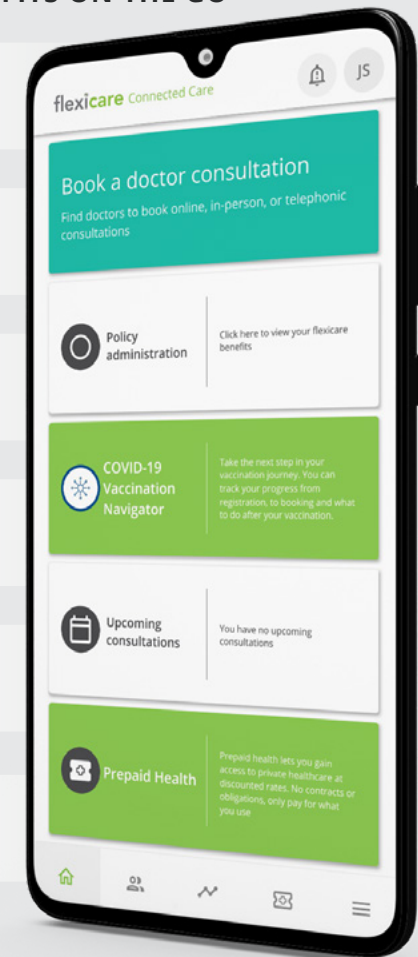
flexicare Connected Care

JS

Book a doctor consultation

Find doctors to book online, in-person, or telephonic consultations

Policy administration

Click here to view your flexicare benefits

COVID-19 Vaccination Navigator

Take the next step in your vaccination journey. You can track your progress from registration, to booking and what to do after your vaccination.

Upcoming consultations

You have no upcoming consultations

Prepaid Health

Prepaid health lets you gain access to private healthcare at discounted rates. No contracts or obligations, only pay for what you use